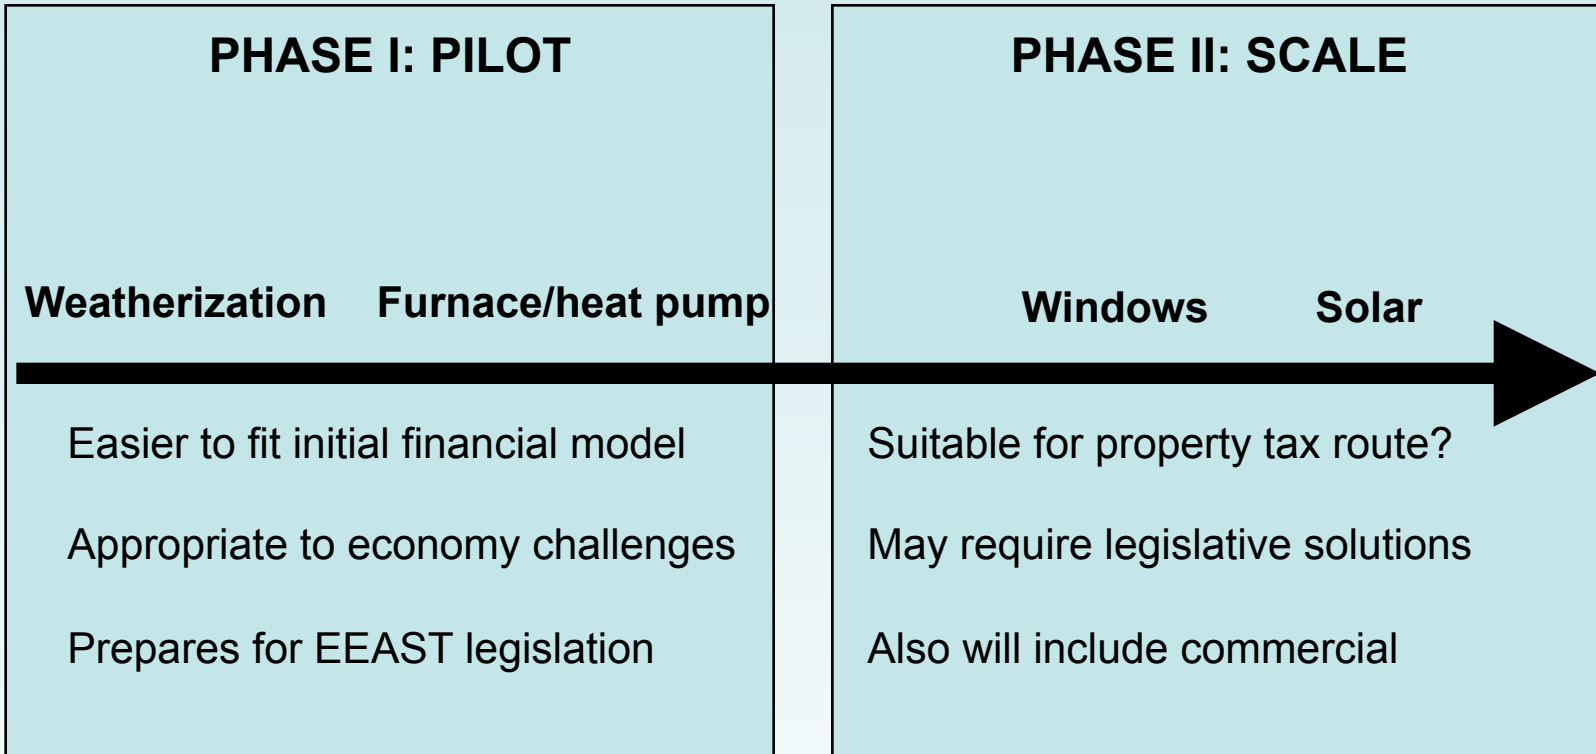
PHASE I: PILOT

Weatherization Furnace/heat pump

Easier to fit initial financial model

Appropriate to economy challenges

Prepares for EEAST legislation

PHASE II: SCALE

Windows Solar

Suitable for property tax route?

May require legislative solutions

Also will include commercial